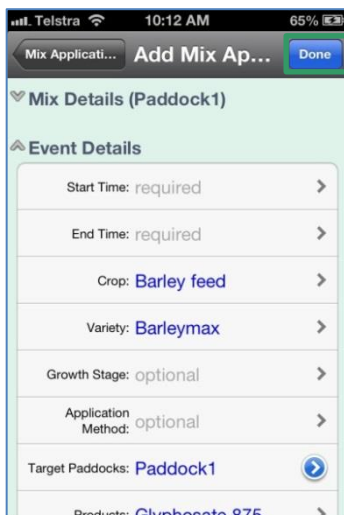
Telstra 10:12 AM 65%

Mix Applicati... Add Mix Ap... Done

Mix Details (Paddock1)

Event Details

Start Time: required

End Time: required

Crop: Barley feed

Variety: Barleymax

Growth Stage: optional

Application Method: optional

Target Paddocks: Paddock1

Products: Glyphosate 875